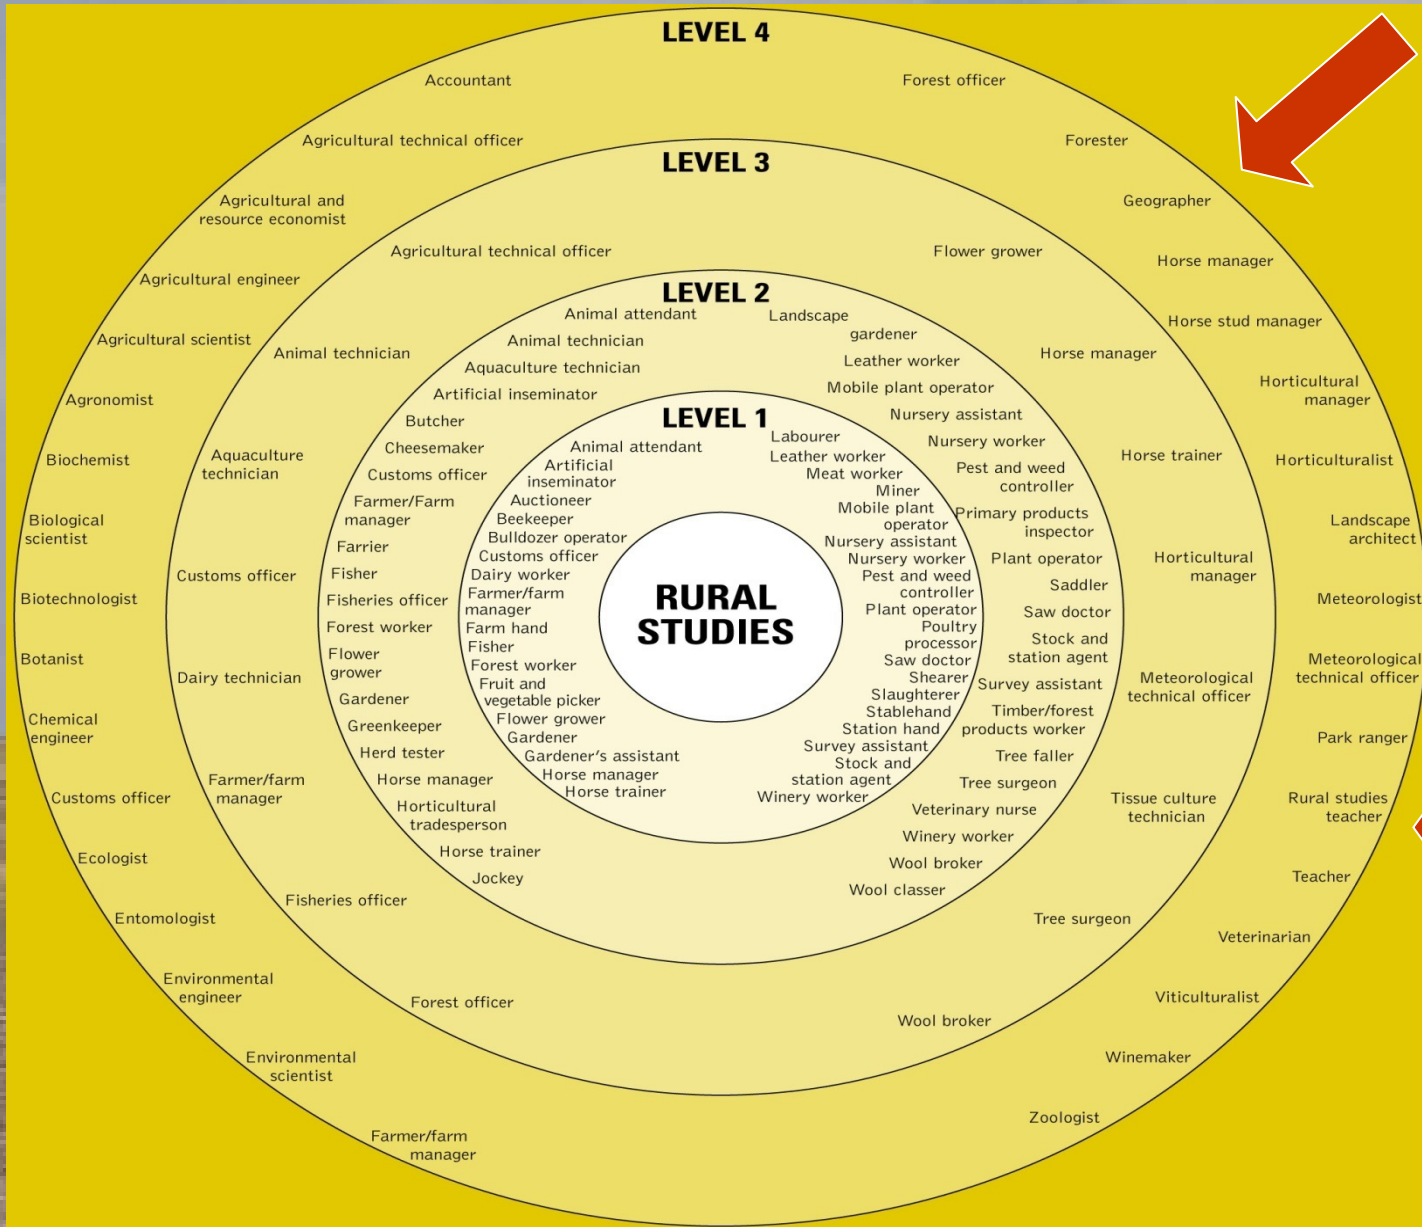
LEVEL 4

Accountant

Agricultural technical officer

Agricultural and resource economist

Agricultural engineer

Agricultural scientist

Agronomist

Biochemist

Biological scientist

Biotechnologist

Botanist

Chemical engineer

Customs officer

Ecologist

Entomologist

Environmental engineer

Environmental scientist

Farmer/farm manager

Forest officer

Forester

Geographer

Horse manager

Horse stud manager

Horticultural manager

Horticulturalist

Landscape architect

Meteorologist

Meteorological technical officer

Park ranger

Rural studies teacher

Teacher

Veterinarian

Viticulturalist

Winemaker

Zoologist

LEVEL 3

Agricultural technical officer

Animal technician

Aquaculture technician

Customs officer

Dairy technician

Farmer/farm manager

Fisheries officer

Forest officer

Flower grower

Horse manager

Horse trainer

Horticultural manager

Meteorological technical officer

Tissue culture technician

Tree surgeon

Wool broker

LEVEL 2

Animal attendant

Animal technician

Aquaculture technician

Artificial inseminator

Butcher

Cheesemaker

Customs officer

Farmer/Farm manager

Farrier

Fisher

Fisheries officer

Forest worker

Flower grower

Gardener

Greenkeeper

Herd tester

Horse manager

Horticultural tradesperson

Horse trainer

Jockey

Landscape gardener

Leather worker

Mobile plant operator

Nursery assistant

Nursery worker

Pest and weed controller

Primary products inspector

Plant operator

Saddler

Saw doctor

Stock and station agent

Survey assistant

Timber/forest products worker

Tree faller

Tree surgeon

Veterinary nurse

Winery worker

Wool broker

Wool classer

LEVEL 1

Animal attendant

Artificial inseminator

Auctioneer

Beekeeper

Bulldozer operator

Customs officer

Dairy worker

Farmer/farm manager

Farm hand

Fisher

Forest worker

Fruit and vegetable picker

Flower grower

Gardener

Gardener's assistant

Horse manager

Horse trainer

Labourer

Leather worker

Meat worker

Miner

Mobile plant operator

Nursery assistant

Nursery worker

Pest and weed controller

Plant operator

Poultry processor

Saw doctor

Shearer

Slaughterer

Stablehand

Station hand

Survey assistant

Stock and station agent

Winery worker

RURAL STUDIES